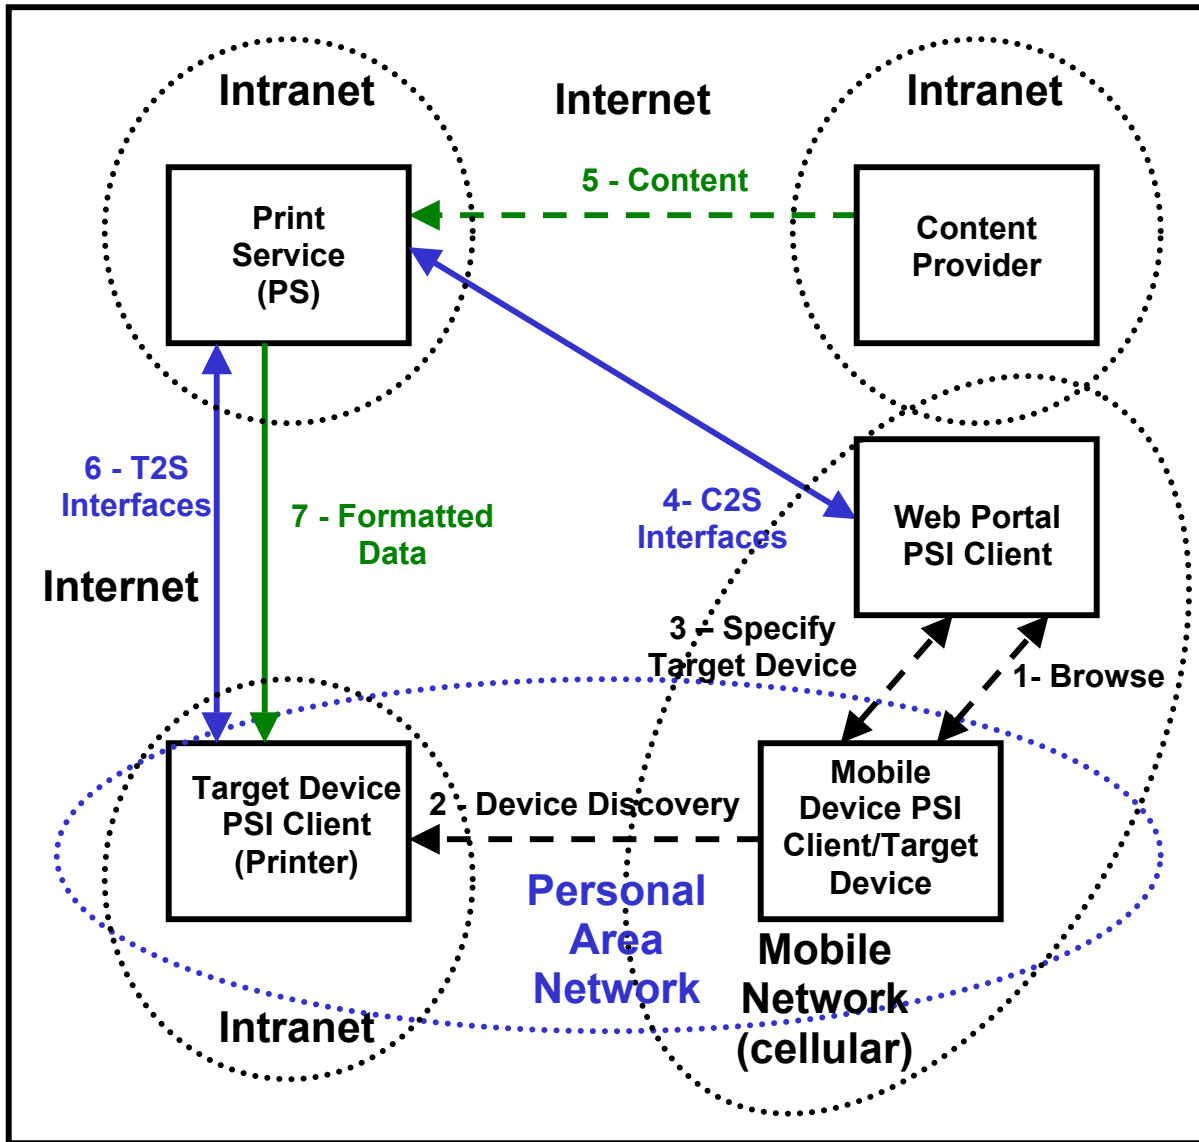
Intranet

Internet

Intranet

5 - Content

Print Service (PS)

Content Provider

6 - T2S Interfaces

7 - Formatted Data

4- C2S Interfaces

Web Portal PSI Client

Internet

3 – Specify Target Device

1- Browse

Target Device PSI Client (Printer)

2 - Device Discovery

Mobile Device PSI Client/Target Device

Personal Area Network

Mobile Network (cellular)

Intranet